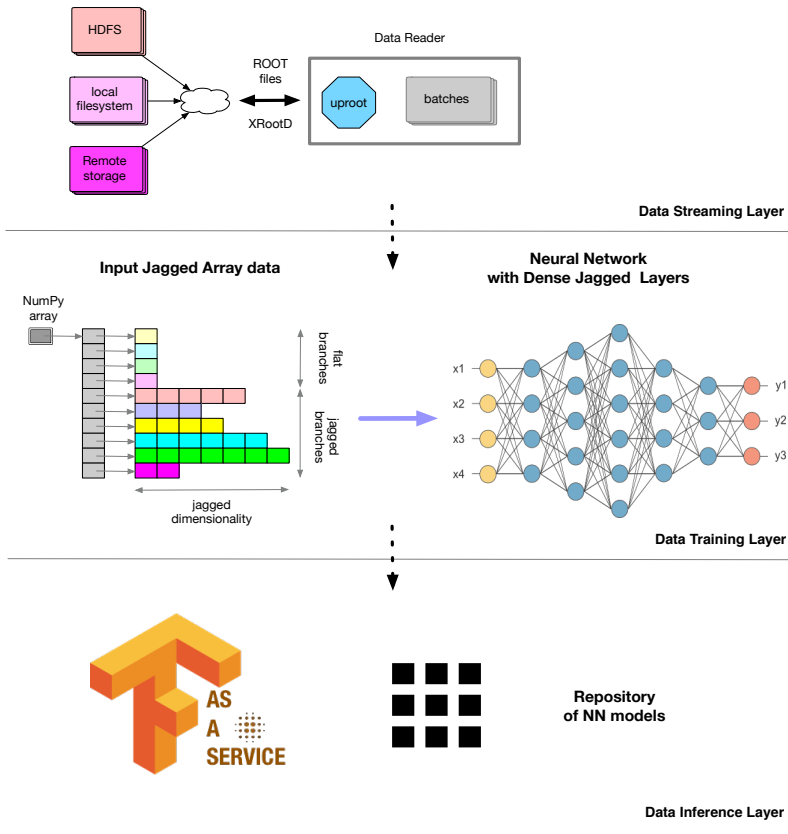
HDFS

local filesystem

Remote storage

ROOT files

XRootD

Data Reader

uproot

batches

Data Streaming Layer

Input Jagged Array data

NumPy array

flat branches

jagged branches

jagged dimensionality

Neural Network with Dense Jagged Layers

x1

x2

x3

x4

y1

y2

y3

Data Training Layer

AS A SERVICE

Repository of NN models

Data Inference Layer